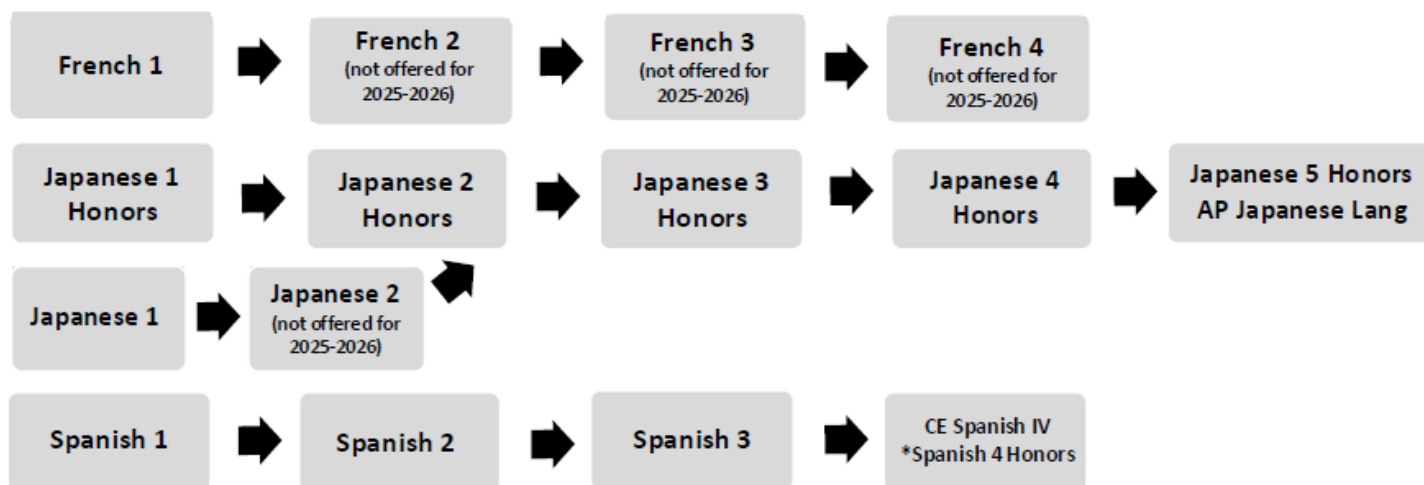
French 1

French 2
(not offered for 2025-2026)

French 3
(not offered for 2025-2026)

French 4
(not offered for 2025-2026)

Japanese 1 Honors

Japanese 2 Honors

Japanese 3 Honors

Japanese 4 Honors

Japanese 5 Honors
AP Japanese Lang

Japanese 1

Japanese 2
(not offered for 2025-2026)

Spanish 1

Spanish 2

Spanish 3

CE Spanish IV
*Spanish 4 Honors